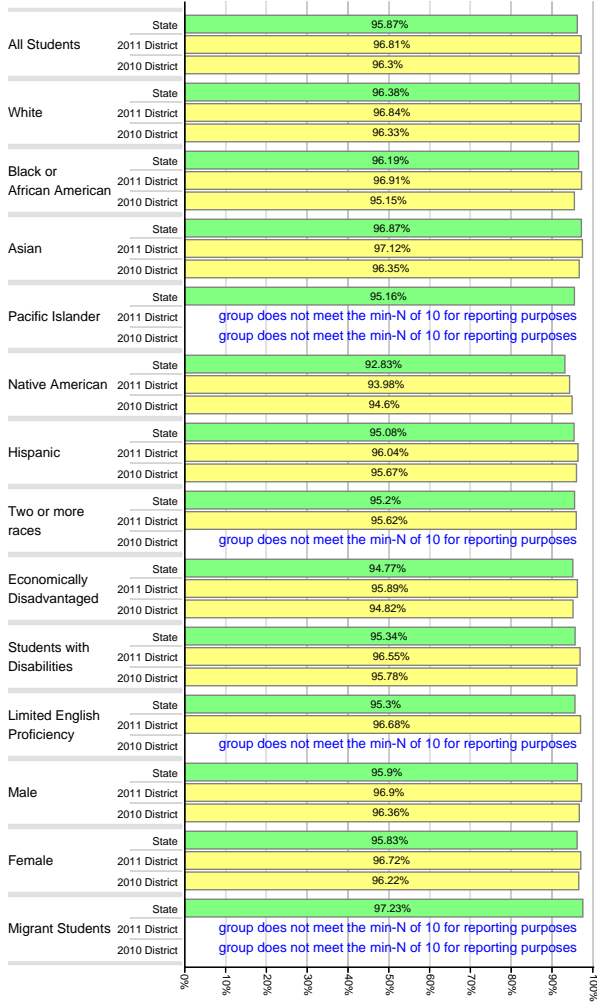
All Students
State 95.87%
2011 District 96.81%
2010 District 96.3%

White
State 96.38%
2011 District 96.84%
2010 District 96.33%

Black or African American
State 96.19%
2011 District 96.91%
2010 District 95.15%

Asian
State 96.87%
2011 District 97.12%
2010 District 96.35%

Pacific Islander
State 95.16%
2011 District group does not meet the min-N of 10 for reporting purposes
2010 District group does not meet the min-N of 10 for reporting purposes

Native American
State 92.83%
2011 District 93.98%
2010 District 94.6%

Hispanic
State 95.08%
2011 District 96.04%
2010 District 95.67%

Two or more races
State 95.2%
2011 District 95.62%
2010 District group does not meet the min-N of 10 for reporting purposes

Economically Disadvantaged
State 94.77%
2011 District 95.89%
2010 District 94.82%

Students with Disabilities
State 95.34%
2011 District 96.55%
2010 District 95.78%

Limited English Proficiency
State 95.3%
2011 District 96.68%
2010 District group does not meet the min-N of 10 for reporting purposes

Male
State 95.9%
2011 District 96.9%
2010 District 96.36%

Female
State 95.83%
2011 District 96.72%
2010 District 96.22%

Migrant Students
State 97.23%
2011 District group does not meet the min-N of 10 for reporting purposes
2010 District group does not meet the min-N of 10 for reporting purposes

0% 10% 20% 30% 40% 50% 60% 70% 80% 90% 100%